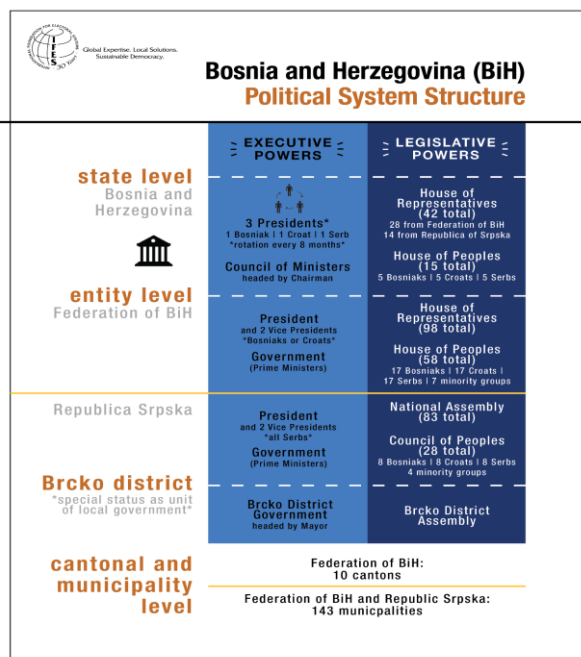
IFES
Global Expertise. Local Solutions. Sustainable Democracy.

Bosnia and Herzegovina (BiH)
Political System Structure

EXECUTIVE POWERS

LEGISLATIVE POWERS

state level
Bosnia and Herzegovina

3 Presidents*
1 Bosniak | 1 Croat | 1 Serb
*rotation every 8 months*

Council of Ministers
headed by Chairman

House of Representatives (42 total)
28 from Federation of BiH
14 from Republica of Srpska

House of Peoples (15 total)
5 Bosniaks | 5 Croats | 5 Serbs

entity level
Federation of BiH

President
and 2 Vice Presidents
*Bosniaks or Croats*

Government
(Prime Ministers)

House of Representatives (98 total)

House of Peoples (58 total)
17 Bosniaks | 17 Croats | 17 Serbs | 7 minority groups

Republica Srpska

President
and 2 Vice Presidents
*all Serbs*

Government
(Prime Ministers)

National Assembly (83 total)

Council of Peoples (28 total)
8 Bosniaks | 8 Croats | 8 Serbs
4 minority groups

Brcko district
*special status as unit of local government*

Brcko District Government
headed by Mayor

Brcko District Assembly

cantonal and municipality level

Federation of BiH:
10 cantons

Federation of BiH and Republic Srpska:
143 municpalities